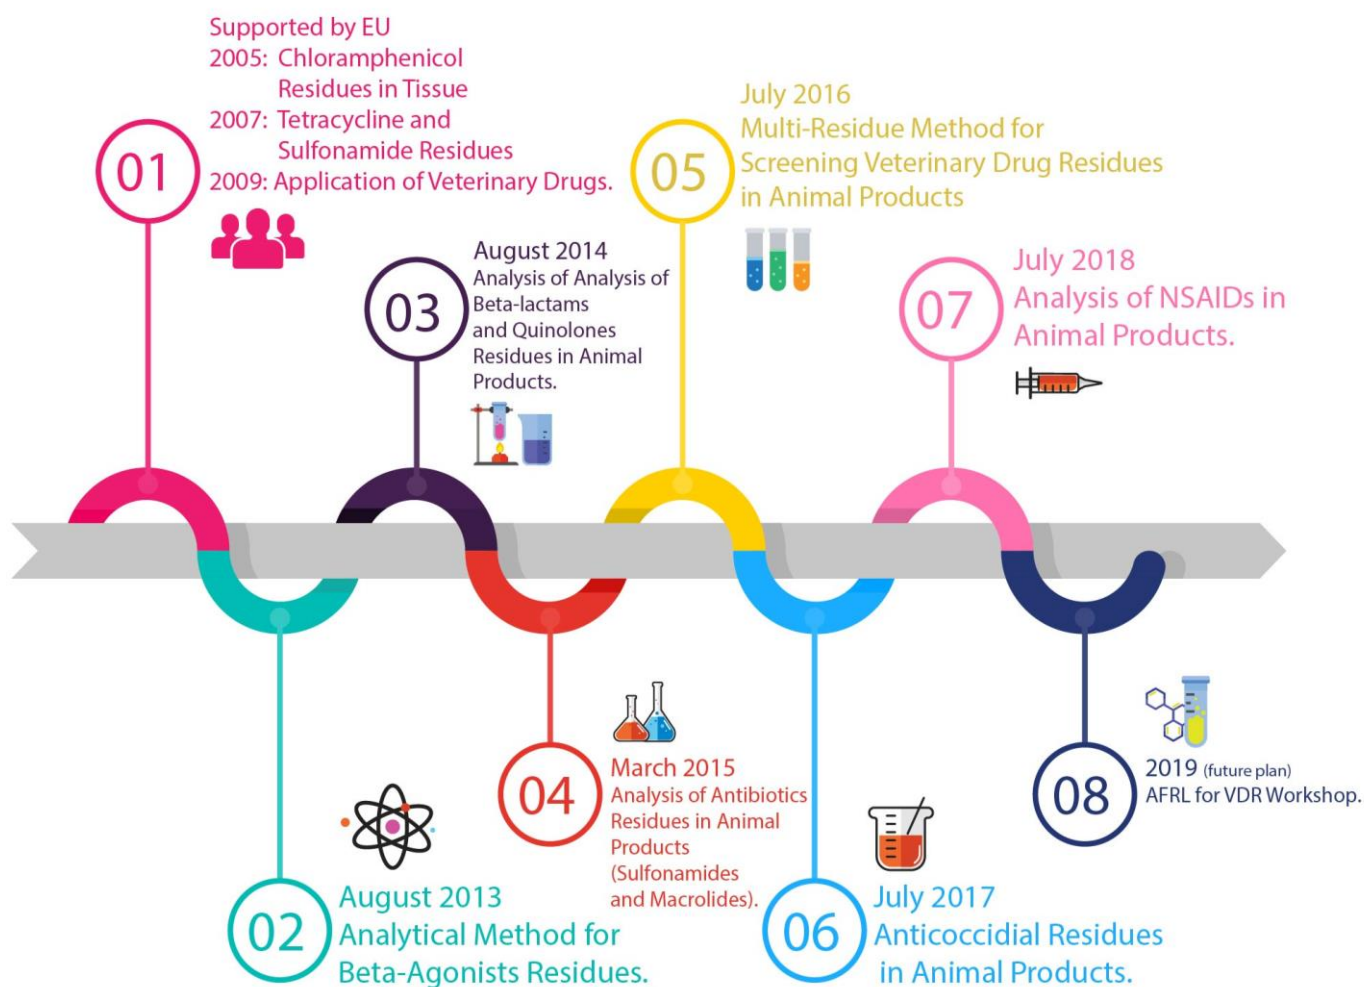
01

Supported by EU
2005: Chloramphenicol Residues in Tissue
2007: Tetracycline and Sulfonamide Residues
2009: Application of Veterinary Drugs.

02

August 2013
Analytical Method for Beta-Agonists Residues.

03

August 2014
Analysis of Analysis of Beta-lactams and Quinolones Residues in Animal Products.

04

March 2015
Analysis of Antibiotics Residues in Animal Products (Sulfonamides and Macrolides).

05

July 2016
Multi-Residue Method for Screening Veterinary Drug Residues in Animal Products

06

July 2017
Anticoccidial Residues in Animal Products.

07

July 2018
Analysis of NSAIDs in Animal Products.

08

2019 (future plan)
AFRL for VDR Workshop.